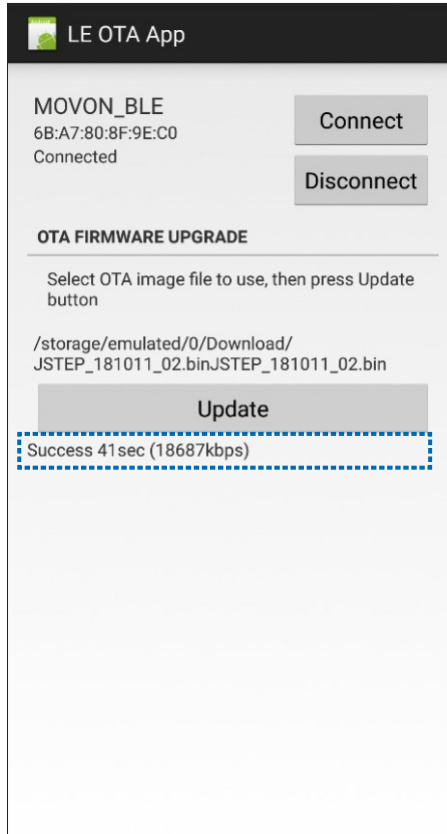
LE OTA App

MOVON_BLE
6B:A7:80:8F:9E:C0
Connected

Connect

Disconnect

OTA FIRMWARE UPGRADE

Select OTA image file to use, then press Update button

/storage/emulated/0/Download/
JSTEP_181011_02.binJSTEP_181011_02.bin

Update

Success 41sec (18687kbps)